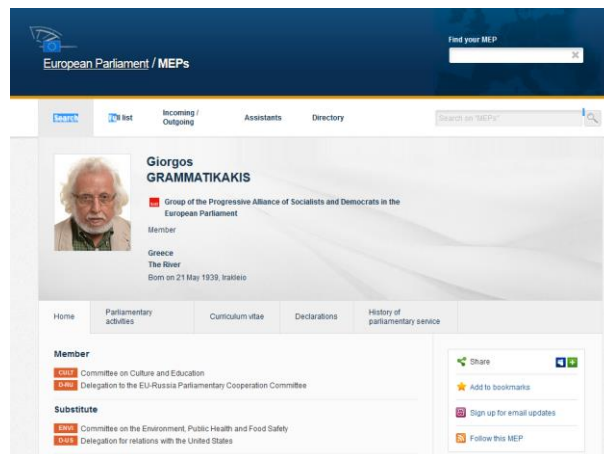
European Parliament / MEPs

Find your MEP

Search | Full list | Incoming / Outgoing | Assistants | Directory | Search on "MEPs"

Giorgos
GRAMMATIKAKIS

Group of the Progressive Alliance of Socialists and Democrats in the European Parliament

Member

Greece
The River
Born on 21 May 1939, Irakleio

Home | Parliamentary activities | Curriculum vitae | Declarations | History of parliamentary service

Member

CULT Committee on Culture and Education
D-RU Delegation to the EU-Russia Parliamentary Cooperation Committee

Substitute

ENVI Committee on the Environment, Public Health and Food Safety
D-US Delegation for relations with the United States

Share

Add to bookmarks

Sign up for email updates

Follow this MEP